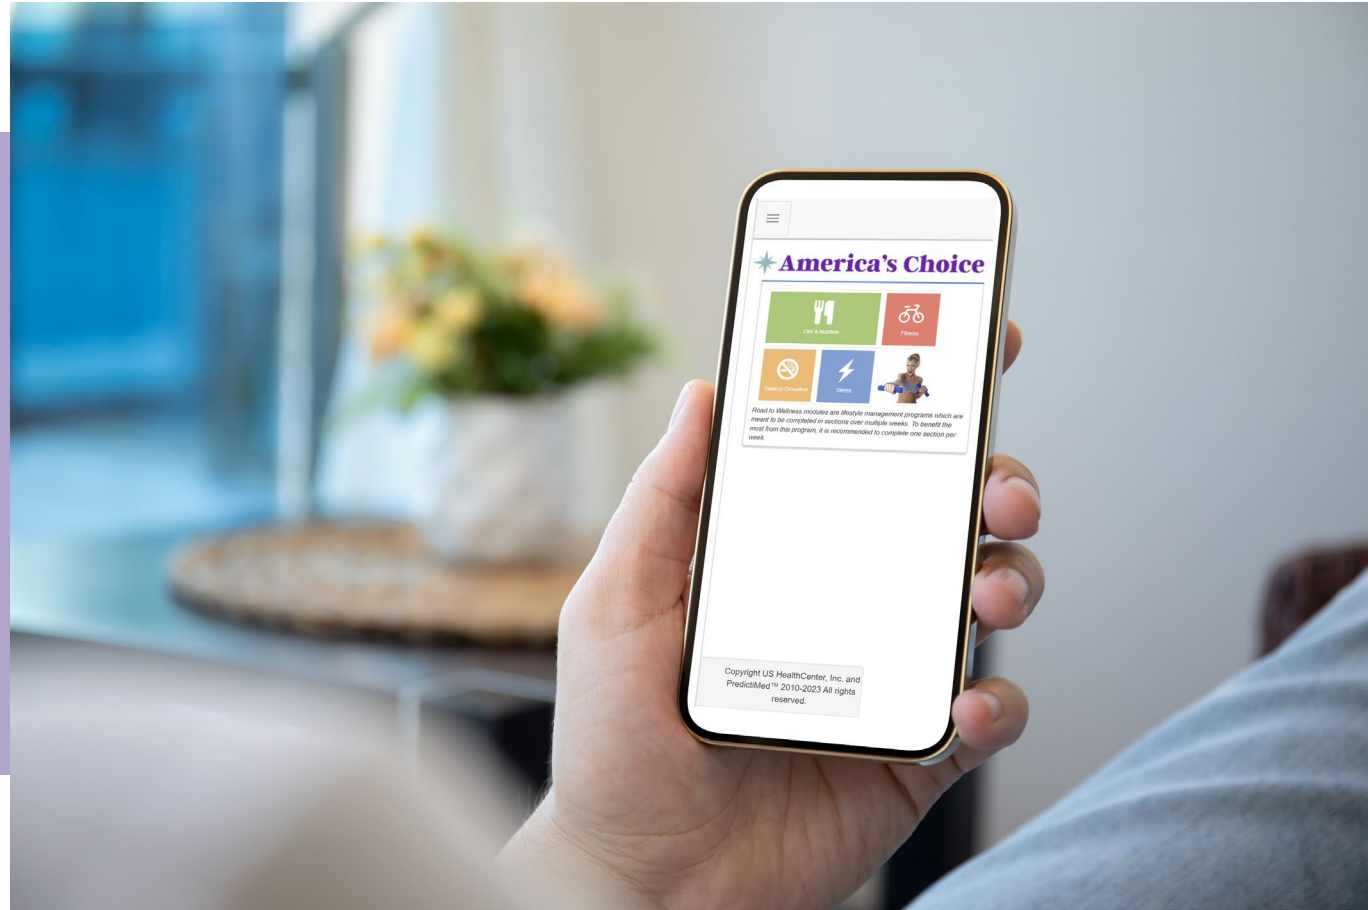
America's Choice

Diet & Nutrition

Fitness

Tobacco Cessation

Stress

Road to Wellness modules are lifestyle management programs which are meant to be completed in sections over multiple weeks. To benefit the most from this program, it is recommended to complete one section per week.

Copyright US HealthCenter, Inc. and PredictiMed™ 2010-2023 All rights reserved.